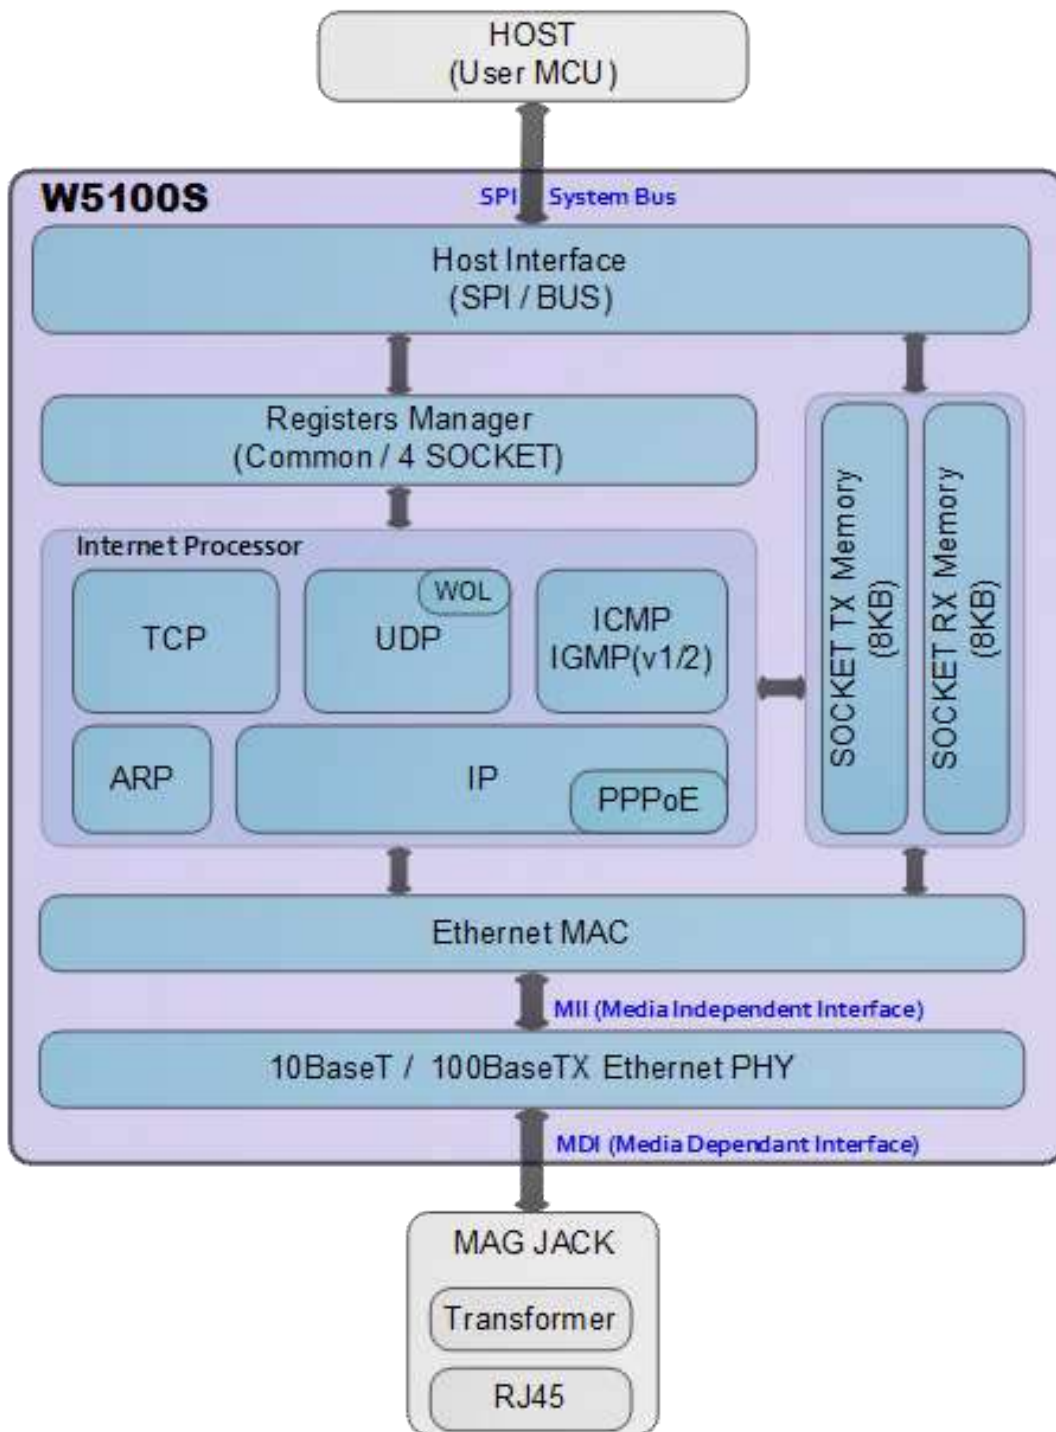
HOST
(User MCU)

W5100S

SPI System Bus

Host Interface
(SPI / BUS)

Registers Manager
(Common / 4 SOCKET)

Internet Processor

TCP

WOL

UDP

ICMP
IGMP(v1/2)

ARP

IP

PPPoE

SOCKET TX Memory
(8KB)

SOCKET RX Memory
(8KB)

Ethernet MAC

MII (Media Independent Interface)

10BaseT / 100BaseTX Ethernet PHY

MDI (Media Dependant Interface)

MAG JACK

Transformer

RJ45